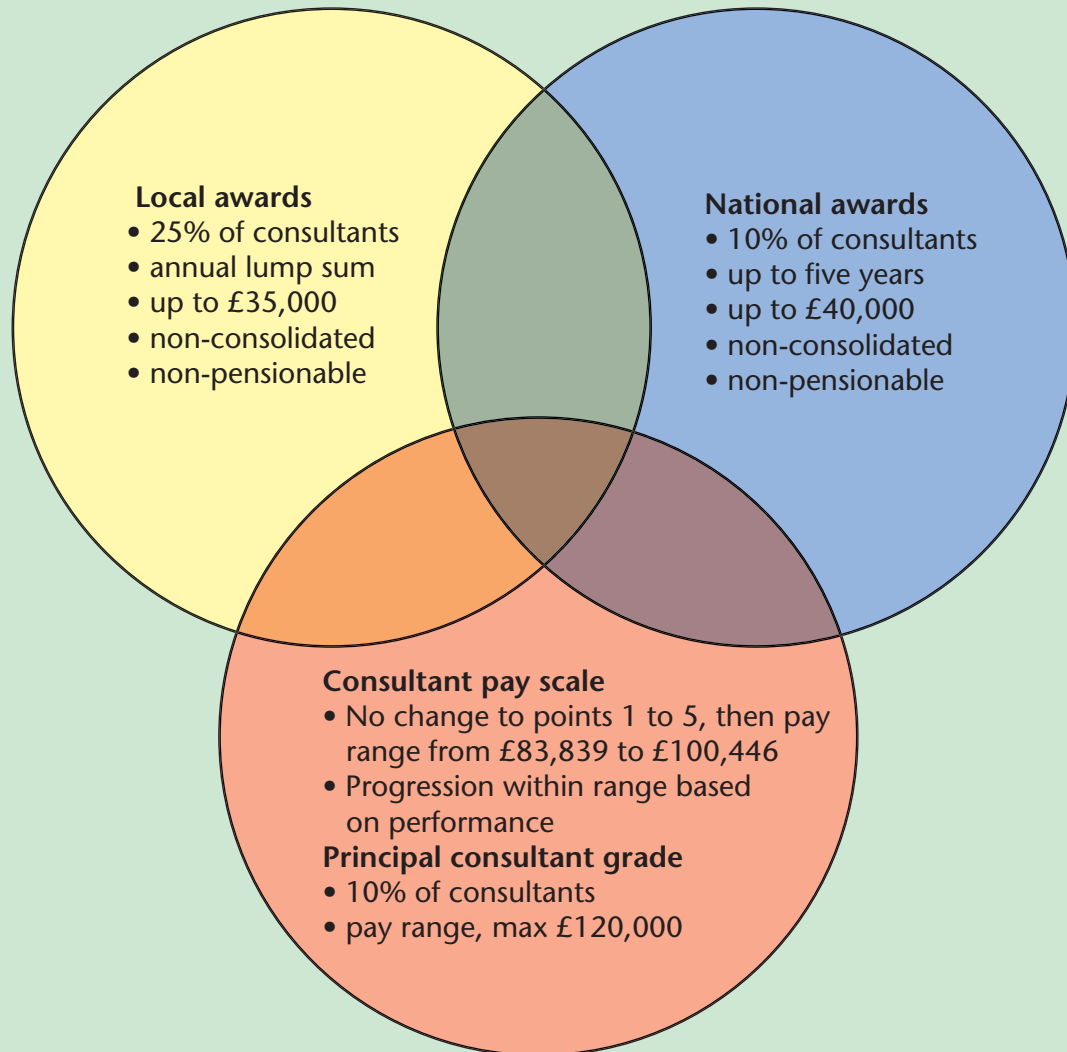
Local awards
• 25% of consultants
• annual lump sum
• up to £35,000
• non-consolidated
• non-pensionable

National awards
• 10% of consultants
• up to five years
• up to £40,000
• non-consolidated
• non-pensionable

Consultant pay scale
• No change to points 1 to 5, then pay range from £83,839 to £100,446
• Progression within range based on performance

Principal consultant grade
• 10% of consultants
• pay range, max £120,000